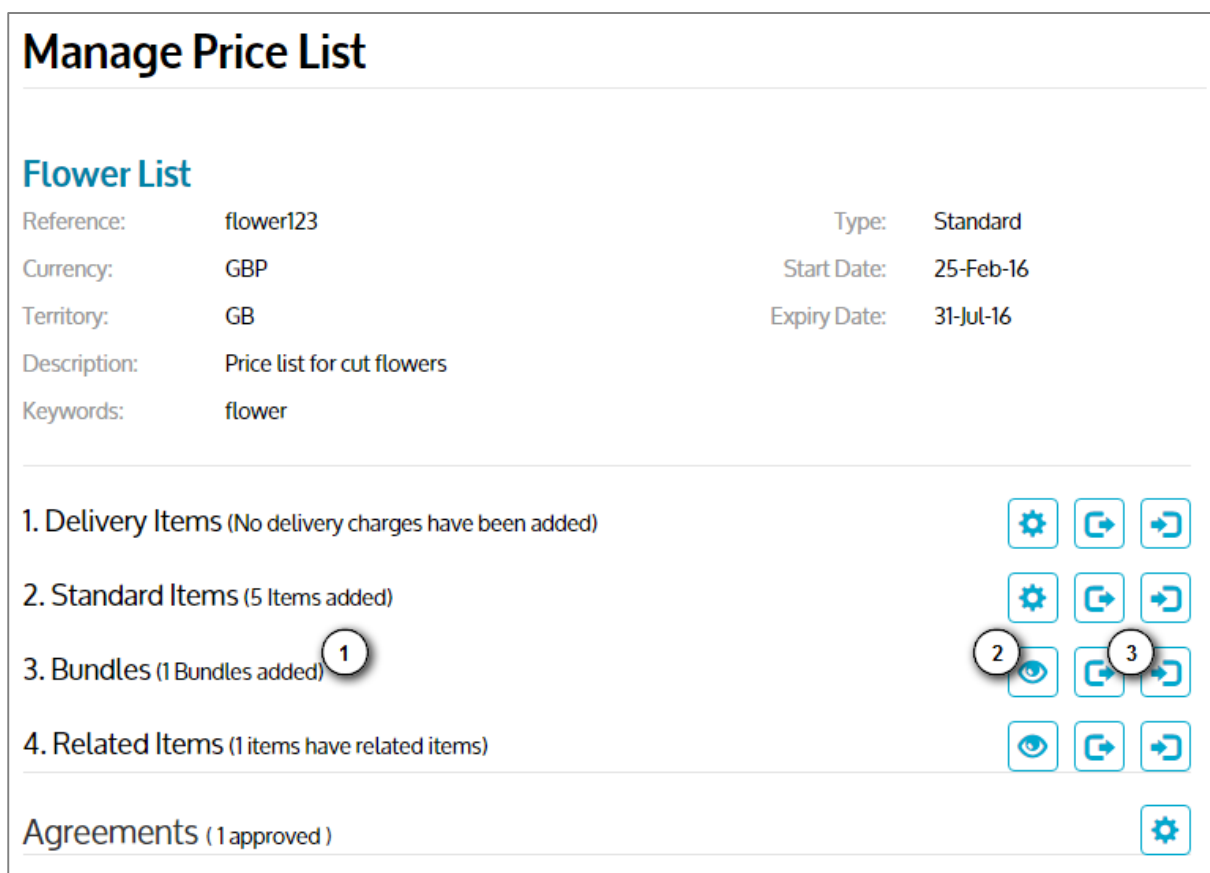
Manage Price List

Flower List

Reference: flower123

Currency: GBP

Territory: GB

Description: Price list for cut flowers

Keywords: flower

Type: Standard

Start Date: 25-Feb-16

Expiry Date: 31-Jul-16

1. Delivery Items (No delivery charges have been added)

2. Standard Items (5 Items added)

3. Bundles (1 Bundles added) 1

2

3

4. Related Items (1 items have related items)

Agreements ( 1 approved )